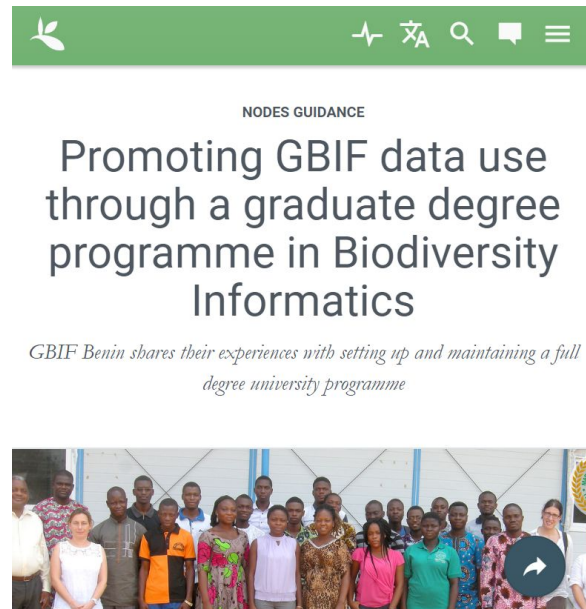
NODES GUIDANCE

Promoting GBIF data use through a graduate degree programme in Biodiversity Informatics

GBIF Benin shares their experiences with setting up and maintaining a full degree university programme